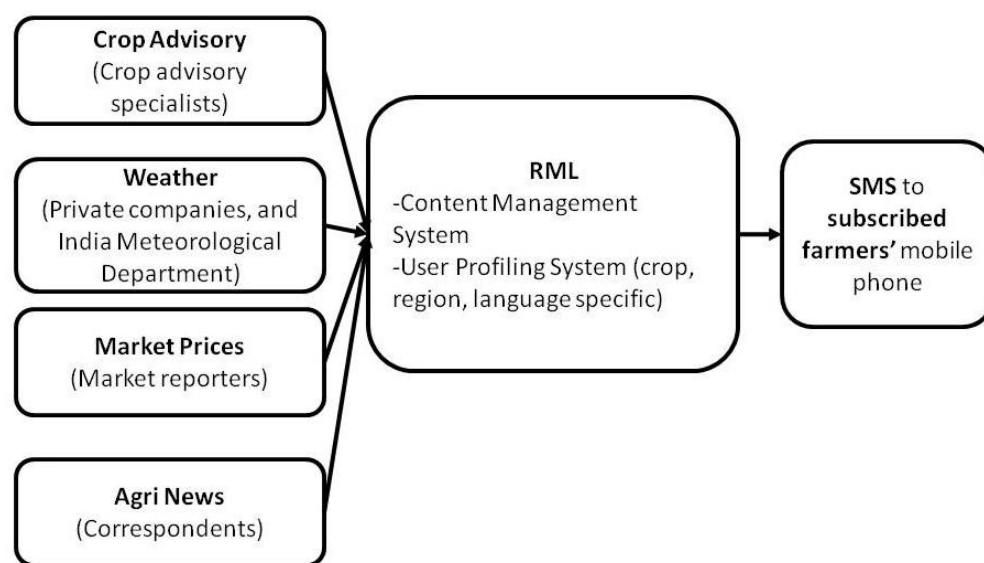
Crop Advisory
(Crop advisory specialists)

Weather
(Private companies, and India Meteorological Department)

Market Prices
(Market reporters)

Agri News
(Correspondents)

RML
-Content Management System
-User Profiling System (crop, region, language specific)

SMS to subscribed farmers' mobile phone